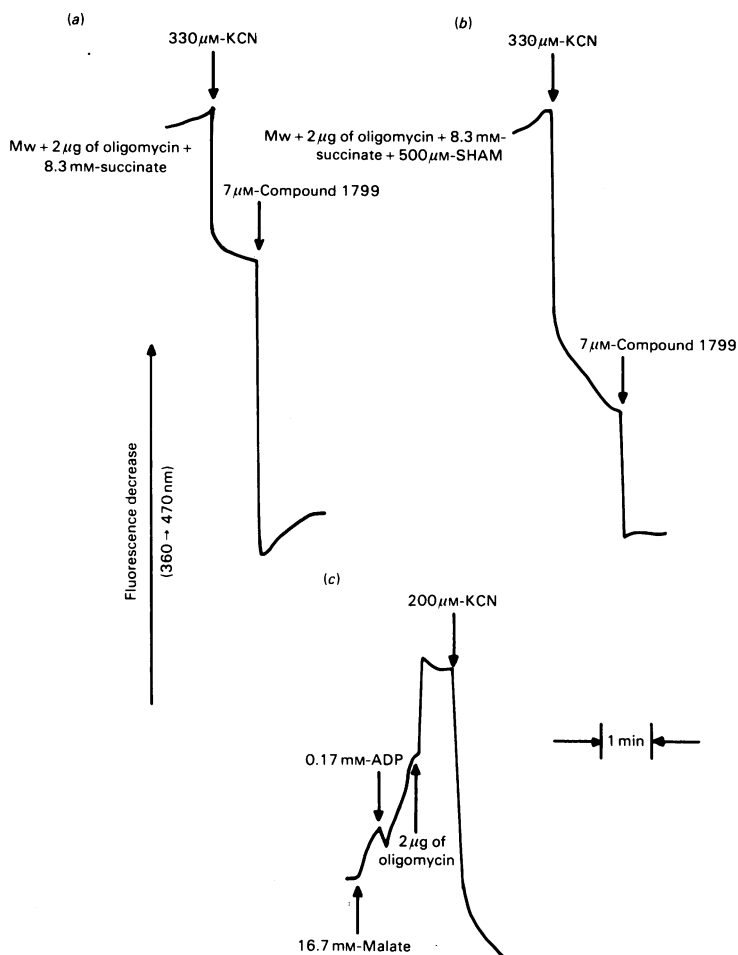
(a)

330$\mu$M-KCN

Mw + 2$\mu$g of oligomycin + 8.3 mM-succinate

7$\mu$M-Compound 1799

(b)

330$\mu$M-KCN

Mw + 2$\mu$g of oligomycin + 8.3 mM-succinate + 500$\mu$M-SHAM

7$\mu$M-Compound 1799

Fluorescence decrease (360 → 470 nm)

(c)

200$\mu$M-KCN

0.17 mM-ADP

2$\mu$g of oligomycin

16.7 mM-Malate

1 min